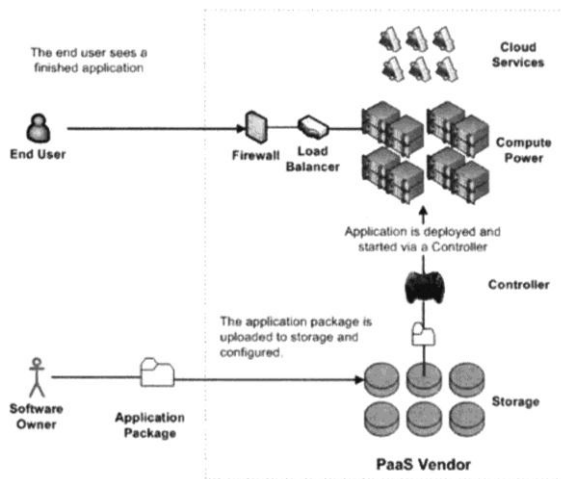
The end user sees a finished application

Cloud Services

End User

Firewall

Load Balancer

Compute Power

Application is deployed and started via a Controller

Controller

The application package is uploaded to storage and configured.

Software Owner

Application Package

Storage

PaaS Vendor